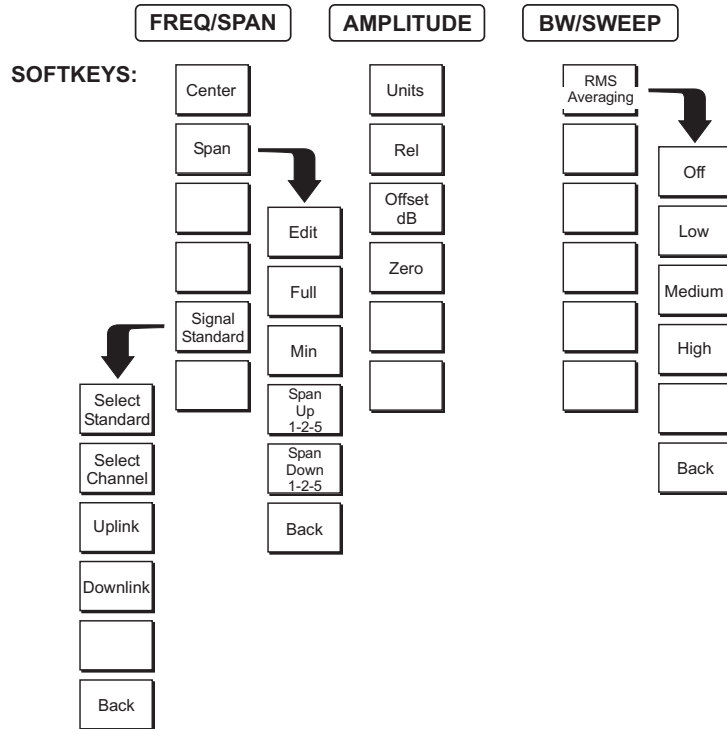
FREQ/SPAN

AMPLITUDE

BW/SWEEP

SOFTKEYS:

Center

Span

Signal Standard

Select Standard

Select Channel

Uplink

Downlink

Back

Edit

Full

Min

Span Up 1-2-5

Span Down 1-2-5

Back

Units

Rel

Offset dB

Zero

RMS Averaging

Off

Low

Medium

High

Back